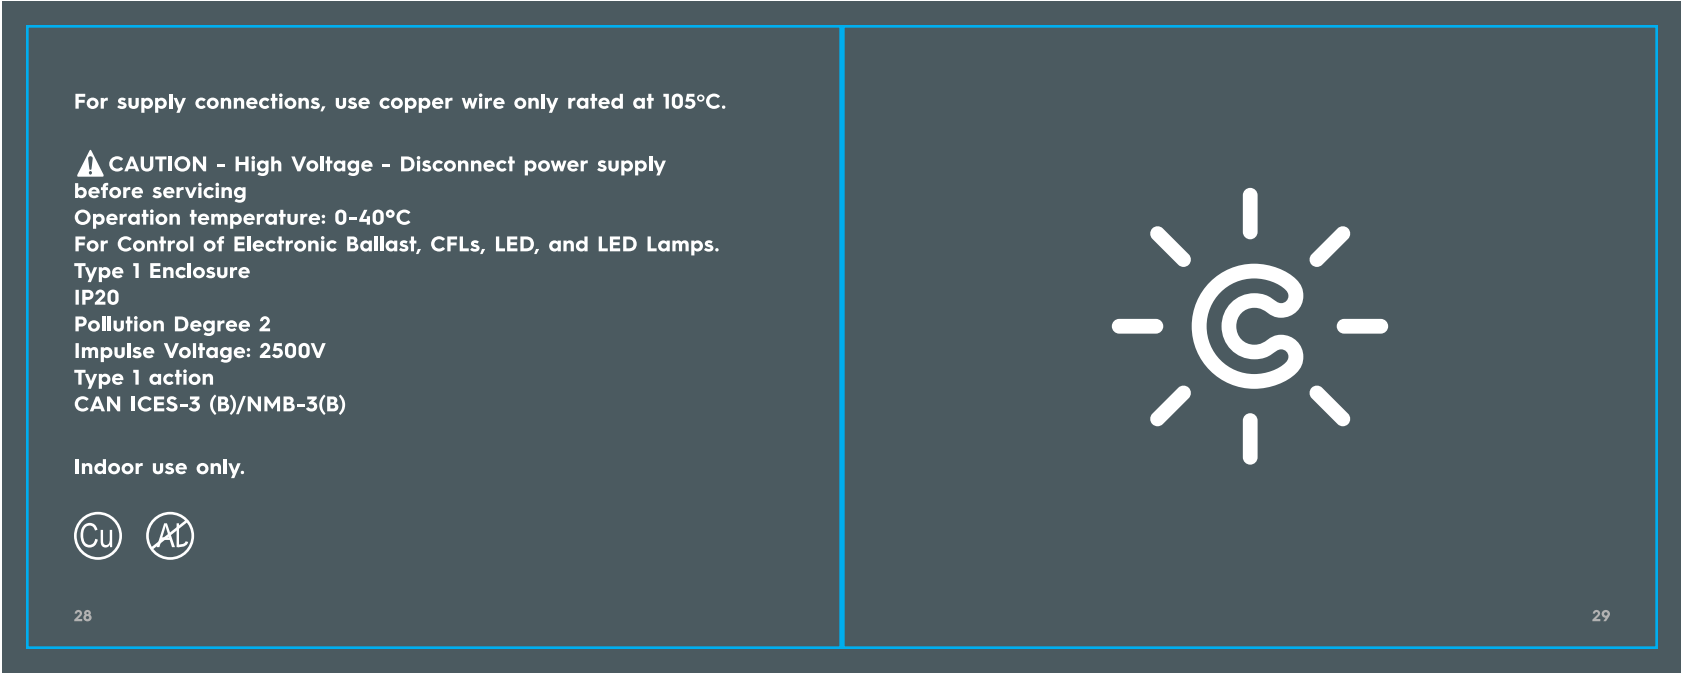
For supply connections, use copper wire only rated at 105°C.

CAUTION - High Voltage - Disconnect power supply before servicing
Operation temperature: 0-40°C
For Control of Electronic Ballast, CFLs, LED, and LED Lamps.
Type 1 Enclosure
IP20
Pollution Degree 2
Impulse Voltage: 2500V
Type 1 action
CAN ICES-3 (B)/NMB-3(B)

Indoor use only.

Cu AL

28

29